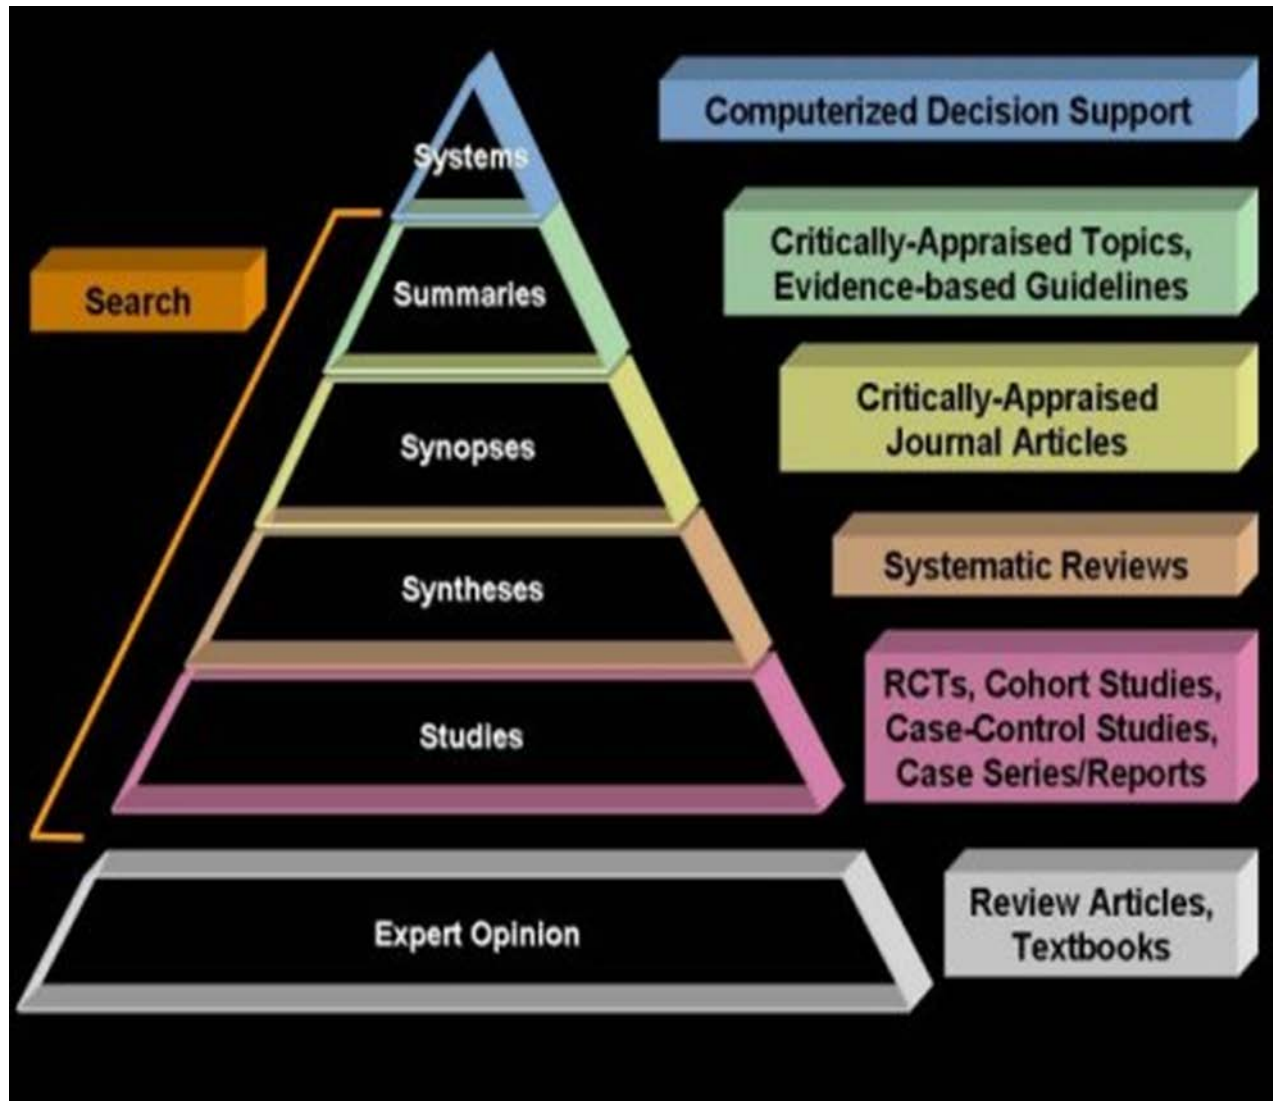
Systems

Computerized Decision Support

Search

Summaries

Critically-Appraised Topics, Evidence-based Guidelines

Synopses

Critically-Appraised Journal Articles

Syntheses

Systematic Reviews

Studies

RCTs, Cohort Studies, Case-Control Studies, Case Series/Reports

Expert Opinion

Review Articles, Textbooks